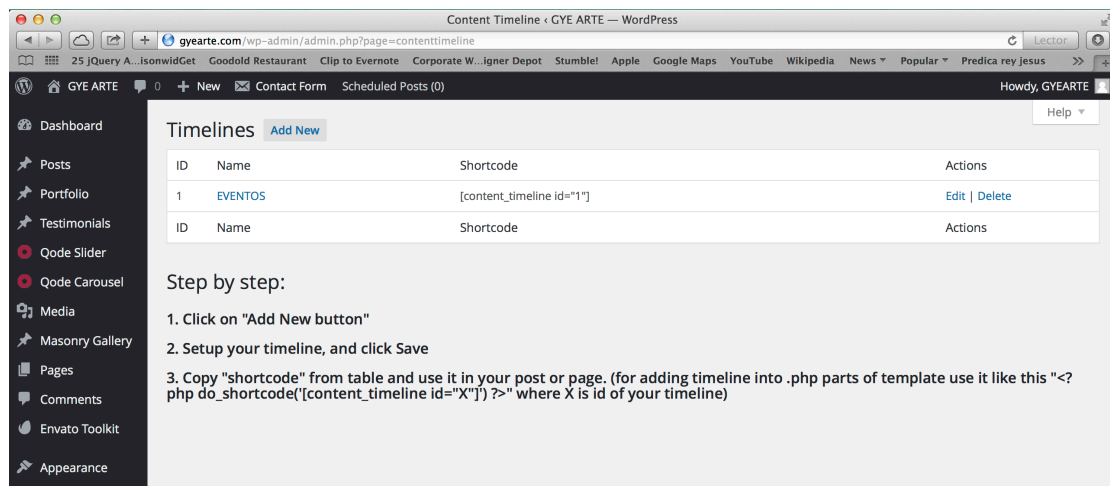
Content Timeline ‹ GYE ARTE — WordPress

gyearte.com/wp-admin/admin.php?page=contenttimeline

Lector

25 jQuery A...isonwidGet Goodold Restaurant Clip to Evernote Corporate W...igner Depot Stumble! Apple Google Maps YouTube Wikipedia News ▾ Popular ▾ Predica rey jesus

GYE ARTE 0 + New Contact Form Scheduled Posts (0) Howdy, GYEARTE

Help ▾

Dashboard
Posts
Portfolio
Testimonials
Qode Slider
Qode Carousel
Media
Masonry Gallery
Pages
Comments
Envato Toolkit
Appearance

Timelines Add New

| ID | Name | Shortcode | Actions |
|---|---|---|---|
| 1 | EVENTOS | [content_timeline id="1"] | Edit \| Delete |
| ID | Name | Shortcode | Actions |

Step by step:

1. Click on "Add New button"

2. Setup your timeline, and click Save

3. Copy "shortcode" from table and use it in your post or page. (for adding timeline into .php parts of template use it like this "<?php do_shortcode('[content_timeline id="X"]') ?>" where X is id of your timeline)